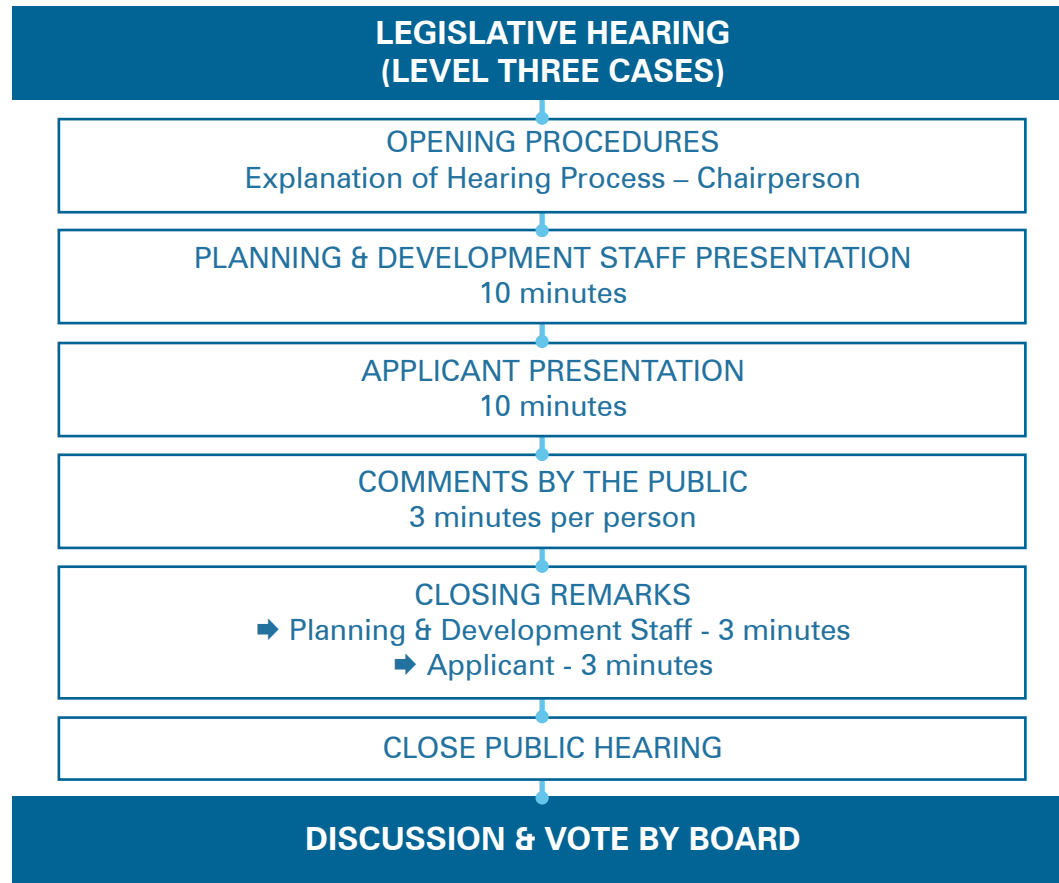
LEGISLATIVE HEARING
(LEVEL THREE CASES)

OPENING PROCEDURES
Explanation of Hearing Process – Chairperson

PLANNING & DEVELOPMENT STAFF PRESENTATION
10 minutes

APPLICANT PRESENTATION
10 minutes

COMMENTS BY THE PUBLIC
3 minutes per person

CLOSING REMARKS
➡ Planning & Development Staff - 3 minutes
➡ Applicant - 3 minutes

CLOSE PUBLIC HEARING

DISCUSSION & VOTE BY BOARD